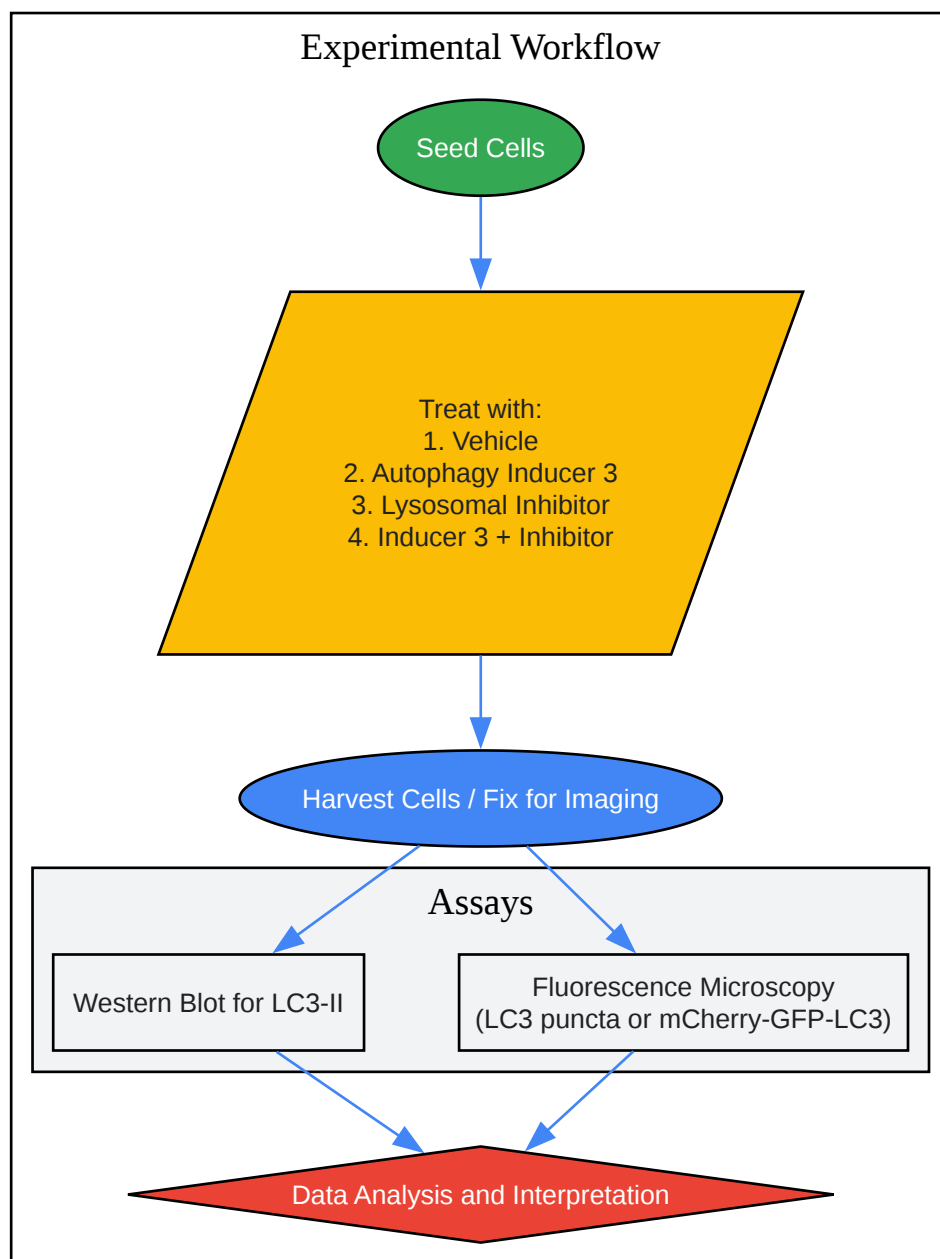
Experimental Workflow

Seed Cells

Treat with:
1. Vehicle
2. Autophagy Inducer 3
3. Lysosomal Inhibitor
4. Inducer 3 + Inhibitor

Harvest Cells / Fix for Imaging

Assays

Western Blot for LC3-II

Fluorescence Microscopy
(LC3 puncta or mCherry-GFP-LC3)

Data Analysis and Interpretation